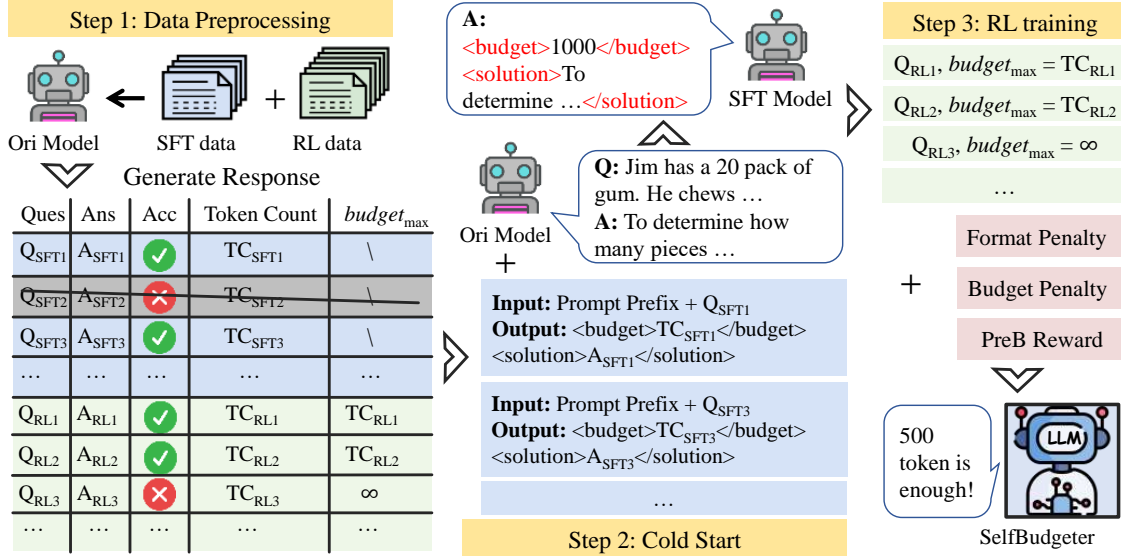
Step 1: Data Preprocessing

Ori Model SFT data + RL data

Generate Response

| Ques | Ans | Acc | Token Count | $budget_{\max}$ |
|---|---|---|---|---|
| $Q_{SFT1}$ | $A_{SFT1}$ | ✓ | $TC_{SFT1}$ | \ |
| $Q_{SFT2}$ | $A_{SFT2}$ | ✗ | $TC_{SFT2}$ | \ |
| $Q_{SFT3}$ | $A_{SFT3}$ | ✓ | $TC_{SFT3}$ | \ |
| … | … | … | … | … |
| $Q_{RL1}$ | $A_{RL1}$ | ✓ | $TC_{RL1}$ | $TC_{RL1}$ |
| $Q_{RL2}$ | $A_{RL2}$ | ✓ | $TC_{RL2}$ | $TC_{RL2}$ |
| $Q_{RL3}$ | $A_{RL3}$ | ✗ | $TC_{RL3}$ | $\infty$ |
| … | … | … | … | … |

A: <budget>1000</budget> <solution>To determine …</solution>

SFT Model

Ori Model

Q: Jim has a 20 pack of gum. He chews …
A: To determine how many pieces …

+

Input: Prompt Prefix + $Q_{SFT1}$
Output: <budget>$TC_{SFT1}$</budget> <solution>$A_{SFT1}$</solution>

Input: Prompt Prefix + $Q_{SFT3}$
Output: <budget>$TC_{SFT3}$</budget> <solution>$A_{SFT3}$</solution>

…

Step 2: Cold Start

Step 3: RL training

$Q_{RL1}$, $budget_{\max} = TC_{RL1}$

$Q_{RL2}$, $budget_{\max} = TC_{RL2}$

$Q_{RL3}$, $budget_{\max} = \infty$

…

+

Format Penalty

Budget Penalty

PreB Reward

500 token is enough!

LLM

SelfBudgeter